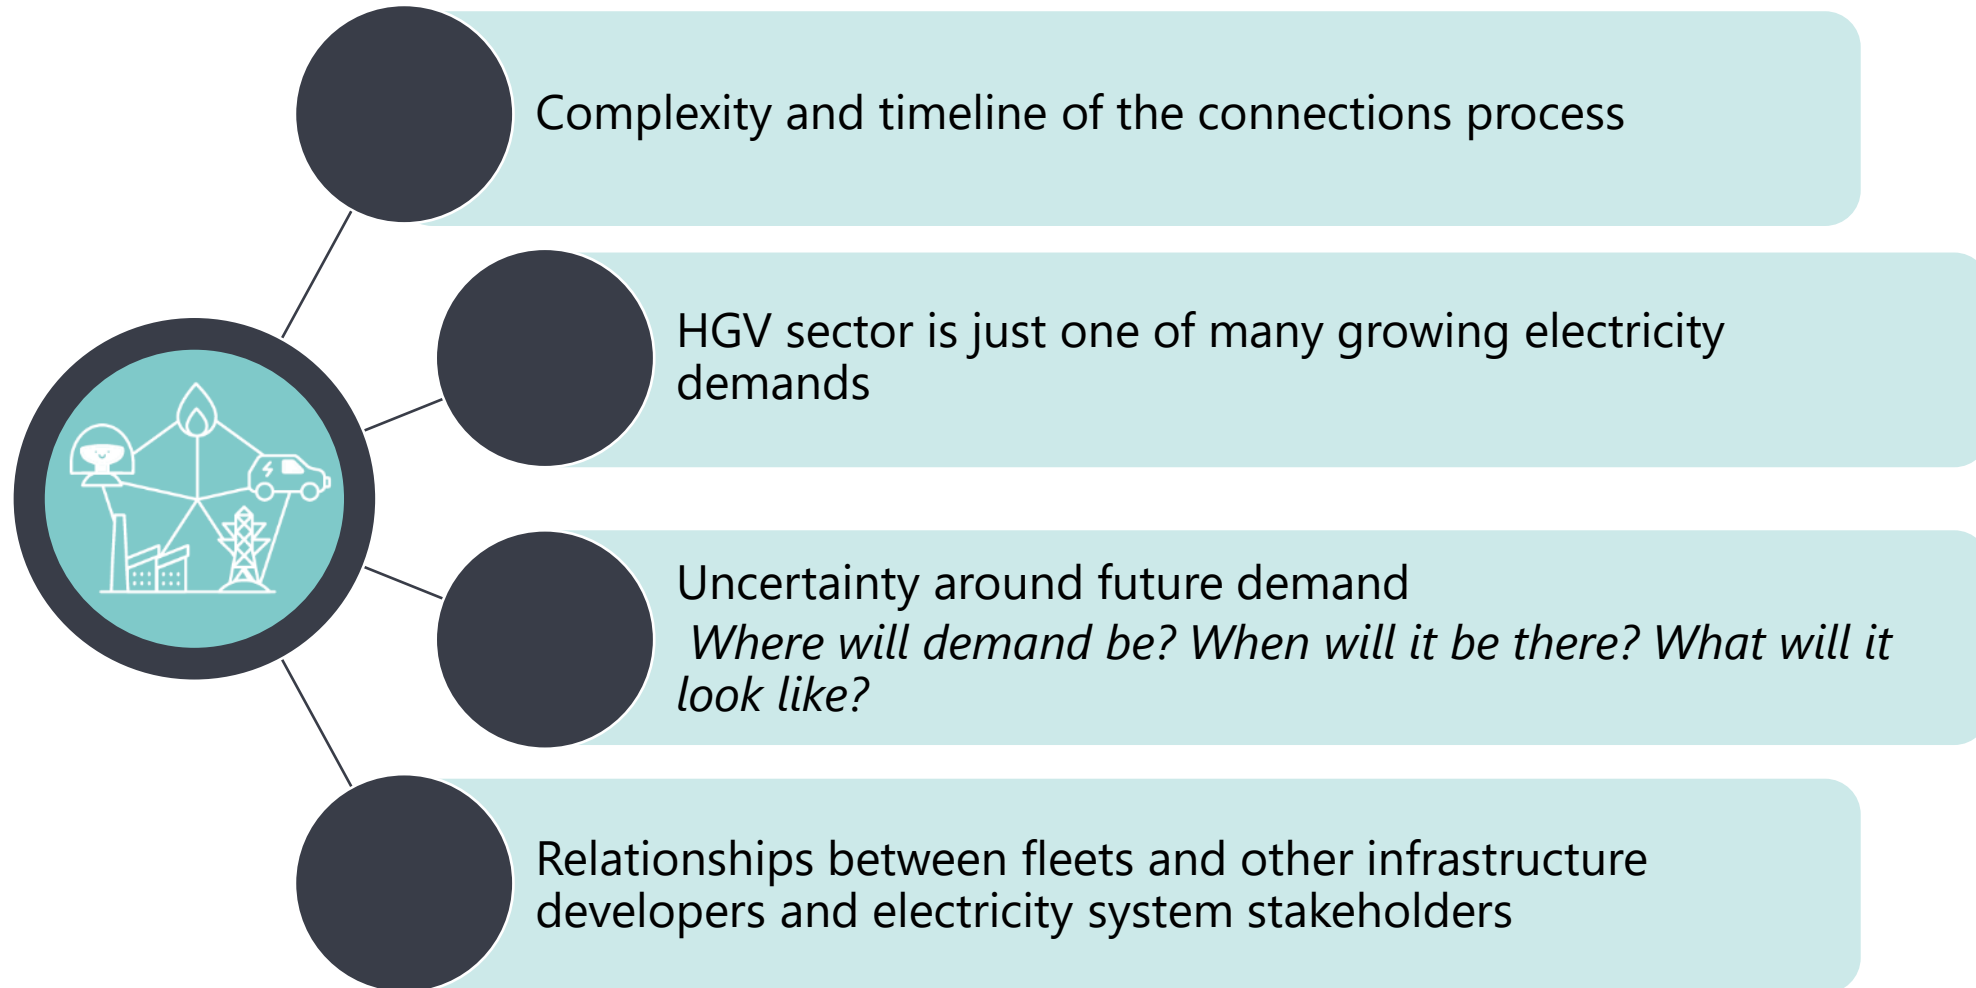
Complexity and timeline of the connections process

HGV sector is just one of many growing electricity demands

Uncertainty around future demand
*Where will demand be? When will it be there? What will it look like?*

Relationships between fleets and other infrastructure developers and electricity system stakeholders